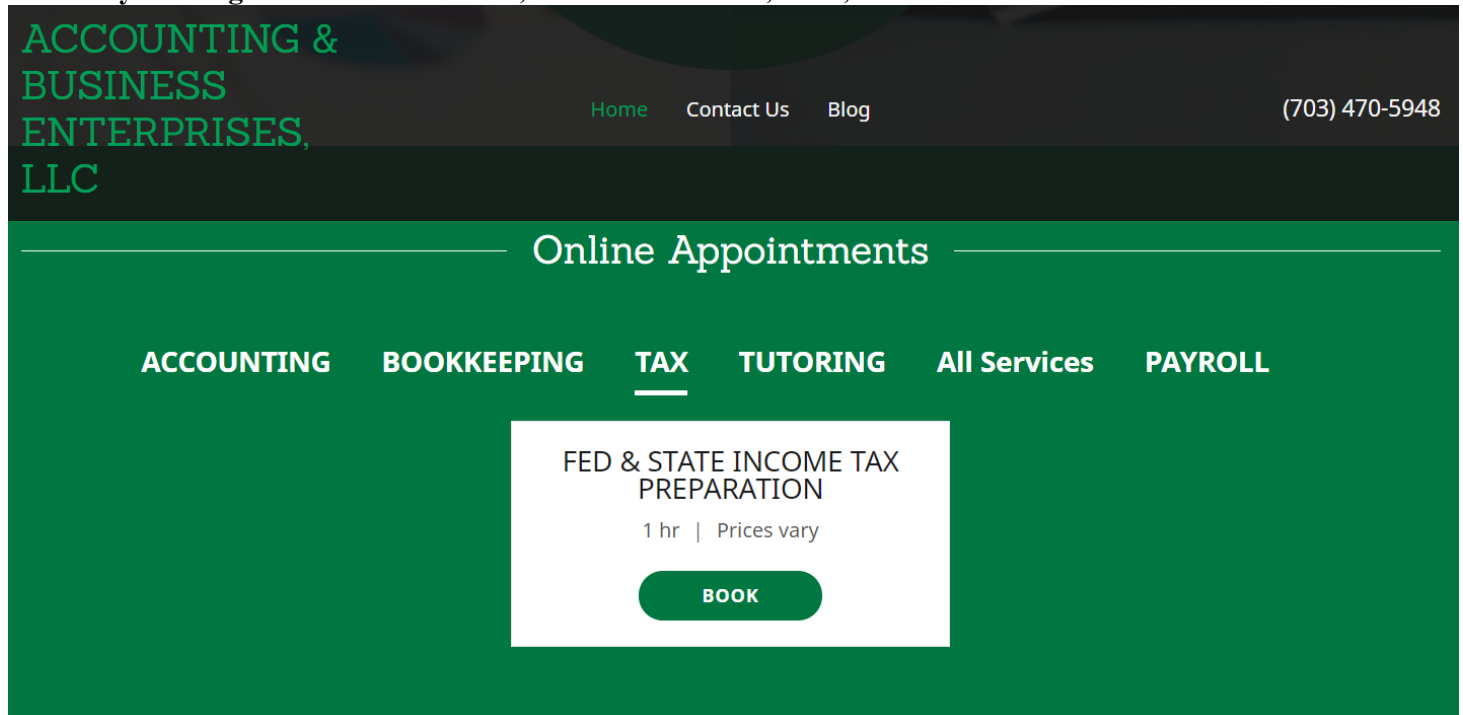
ACCOUNTING & BUSINESS ENTERPRISES, LLC

Home Contact Us Blog

(703) 470-5948

Online Appointments

ACCOUNTING BOOKKEEPING TAX TUTORING All Services PAYROLL

FED & STATE INCOME TAX PREPARATION

1 hr | Prices vary

BOOK